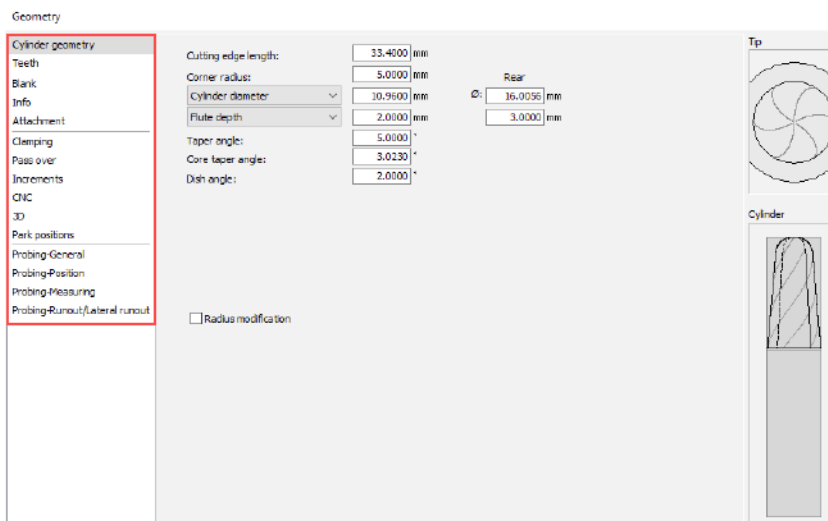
Geometry

Cylinder geometry
Teeth
Blank
Info
Attachment
Clamping
Pass over
Increments
CNC
3D
Park positions
Probing-General
Probing-Position
Probing-Measuring
Probing-Runout/Lateral runout

Cutting edge length: 33.4000 mm
Corner radius: 5.0000 mm
Cylinder diameter 10.9600 mm
Flute depth 2.0000 mm
Taper angle: 5.0000 °
Core taper angle: 3.0230 °
Dish angle: 2.0000 °

Rear
Ø: 16.0056 mm
3.0000 mm

Radius modification

Tip

Cylinder